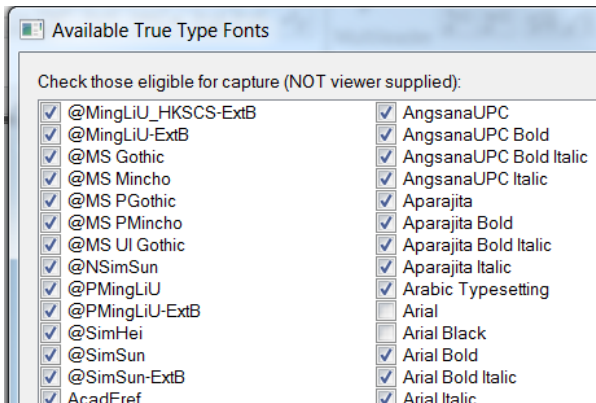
Available True Type Fonts

Check those eligible for capture (NOT viewer supplied):

@MingLiU_HKSCS-ExtB
@MingLiU-ExtB
@MS Gothic
@MS Mincho
@MS PGothic
@MS PMincho
@MS UI Gothic
@NSimSun
@PMingLiU
@PMingLiU-ExtB
@SimHei
@SimSun
@SimSun-ExtB
AcadEref

AngsanaUPC
AngsanaUPC Bold
AngsanaUPC Bold Italic
AngsanaUPC Italic
Aparajita
Aparajita Bold
Aparajita Bold Italic
Aparajita Italic
Arabic Typesetting
Arial
Arial Black
Arial Bold
Arial Bold Italic
Arial Italic